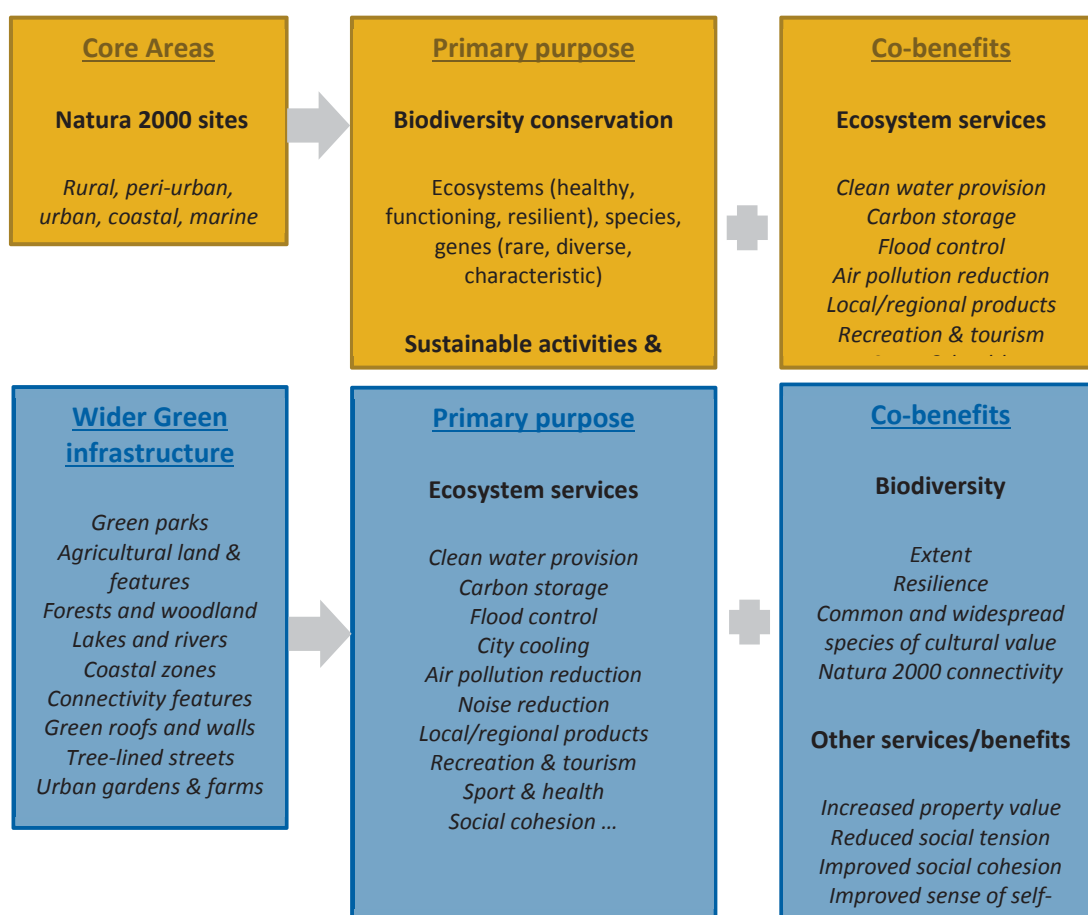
Core Areas

Natura 2000 sites

*Rural, peri-urban, urban, coastal, marine*

Primary purpose

Biodiversity conservation

Ecosystems (healthy, functioning, resilient), species, genes (rare, diverse, characteristic)

Sustainable activities &

Co-benefits

Ecosystem services

*Clean water provision*
*Carbon storage*
*Flood control*
*Air pollution reduction*
*Local/regional products*
*Recreation & tourism*
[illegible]

Wider Green infrastructure

*Green parks*
*Agricultural land & features*
*Forests and woodland*
*Lakes and rivers*
*Coastal zones*
*Connectivity features*
*Green roofs and walls*
*Tree-lined streets*
*Urban gardens & farms*

Primary purpose

Ecosystem services

*Clean water provision*
*Carbon storage*
*Flood control*
*City cooling*
*Air pollution reduction*
*Noise reduction*
*Local/regional products*
*Recreation & tourism*
*Sport & health*
*Social cohesion …*

Co-benefits

Biodiversity

*Extent*
*Resilience*
*Common and widespread species of cultural value*
*Natura 2000 connectivity*

Other services/benefits

*Increased property value*
*Reduced social tension*
*Improved social cohesion*
*Improved sense of self-*